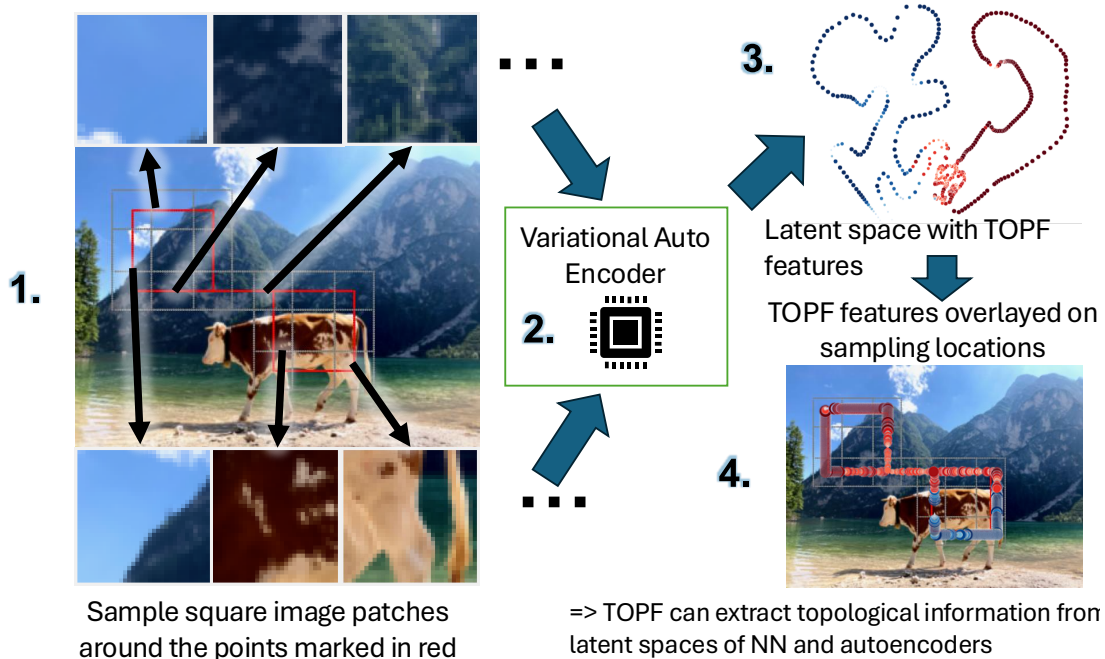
1.

...

3.

Variational Auto Encoder

2.

Latent space with TOPF features

TOPF features overlayed on sampling locations

4.

...

Sample square image patches around the points marked in red

=> TOPF can extract topological information from latent spaces of NN and autoencoders